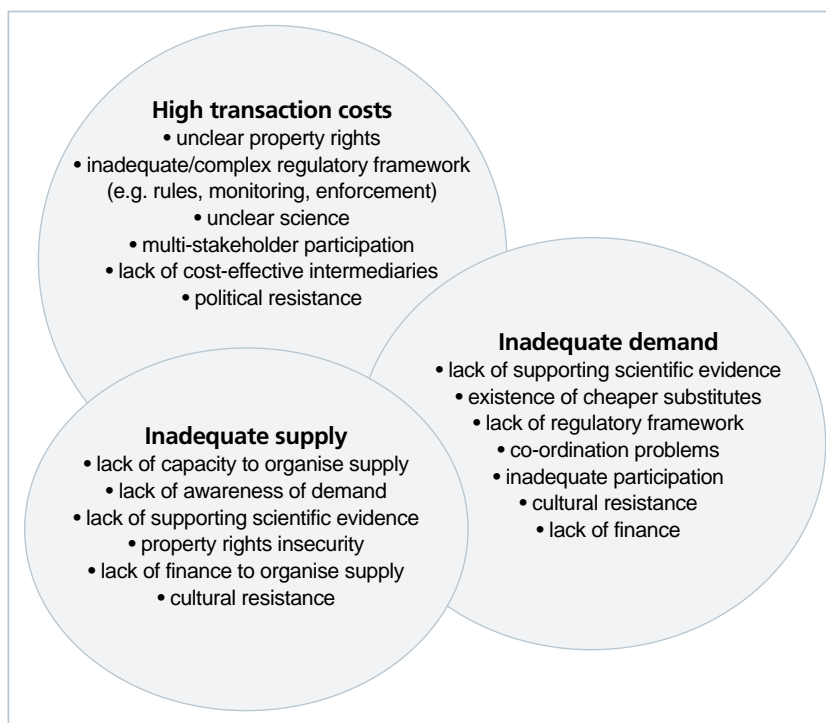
**High transaction costs**
• unclear property rights
• inadequate/complex regulatory framework (e.g. rules, monitoring, enforcement)
• unclear science
• multi-stakeholder participation
• lack of cost-effective intermediaries
• political resistance

**Inadequate demand**
• lack of supporting scientific evidence
• existence of cheaper substitutes
• lack of regulatory framework
• co-ordination problems
• inadequate participation
• cultural resistance
• lack of finance

**Inadequate supply**
• lack of capacity to organise supply
• lack of awareness of demand
• lack of supporting scientific evidence
• property rights insecurity
• lack of finance to organise supply
• cultural resistance